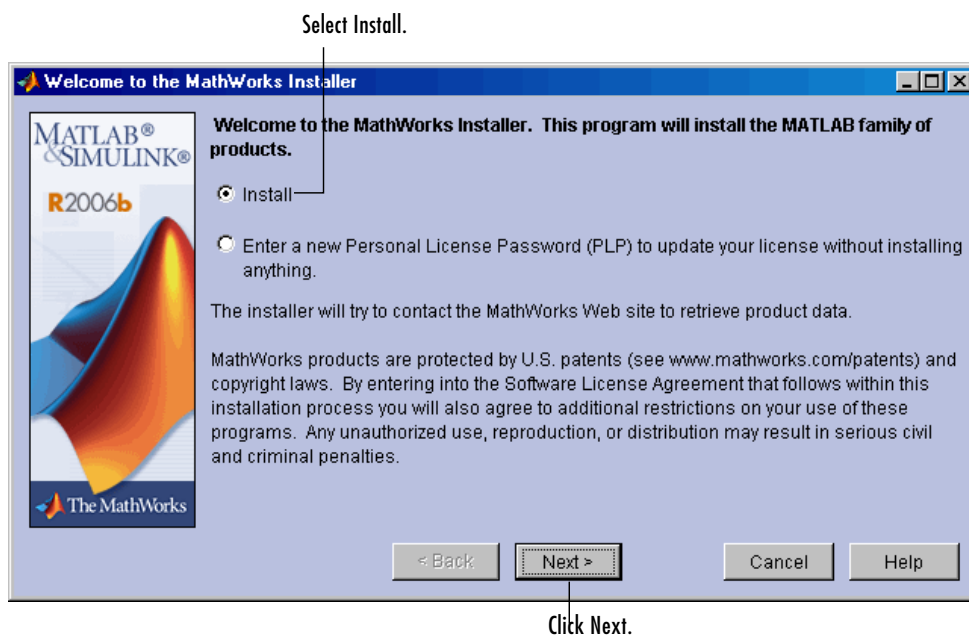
Select Install.

Welcome to the MathWorks Installer

MATLAB®
&SIMULINK®
R2006b

The MathWorks

Welcome to the MathWorks Installer. This program will install the MATLAB family of products.

Install

Enter a new Personal License Password (PLP) to update your license without installing anything.

The installer will try to contact the MathWorks Web site to retrieve product data.

MathWorks products are protected by U.S. patents (see www.mathworks.com/patents) and copyright laws. By entering into the Software License Agreement that follows within this installation process you will also agree to additional restrictions on your use of these programs. Any unauthorized use, reproduction, or distribution may result in serious civil and criminal penalties.

< Back

Next >

Cancel

Help

Click Next.